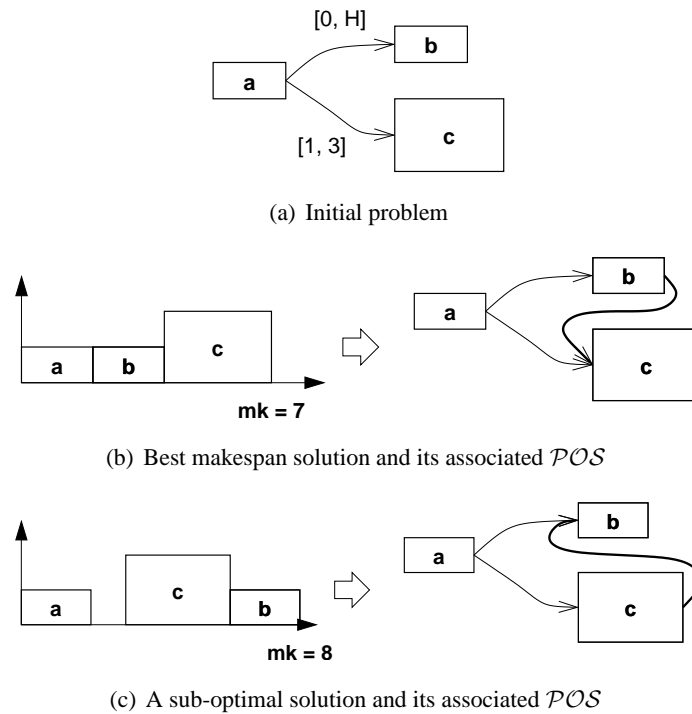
[0, H]

b

a

[1, 3]

c

(a) Initial problem

a

b

c

mk = 7

a

b

c

(b) Best makespan solution and its associated $\mathcal{POS}$

a

c

b

mk = 8

a

b

c

(c) A sub-optimal solution and its associated $\mathcal{POS}$